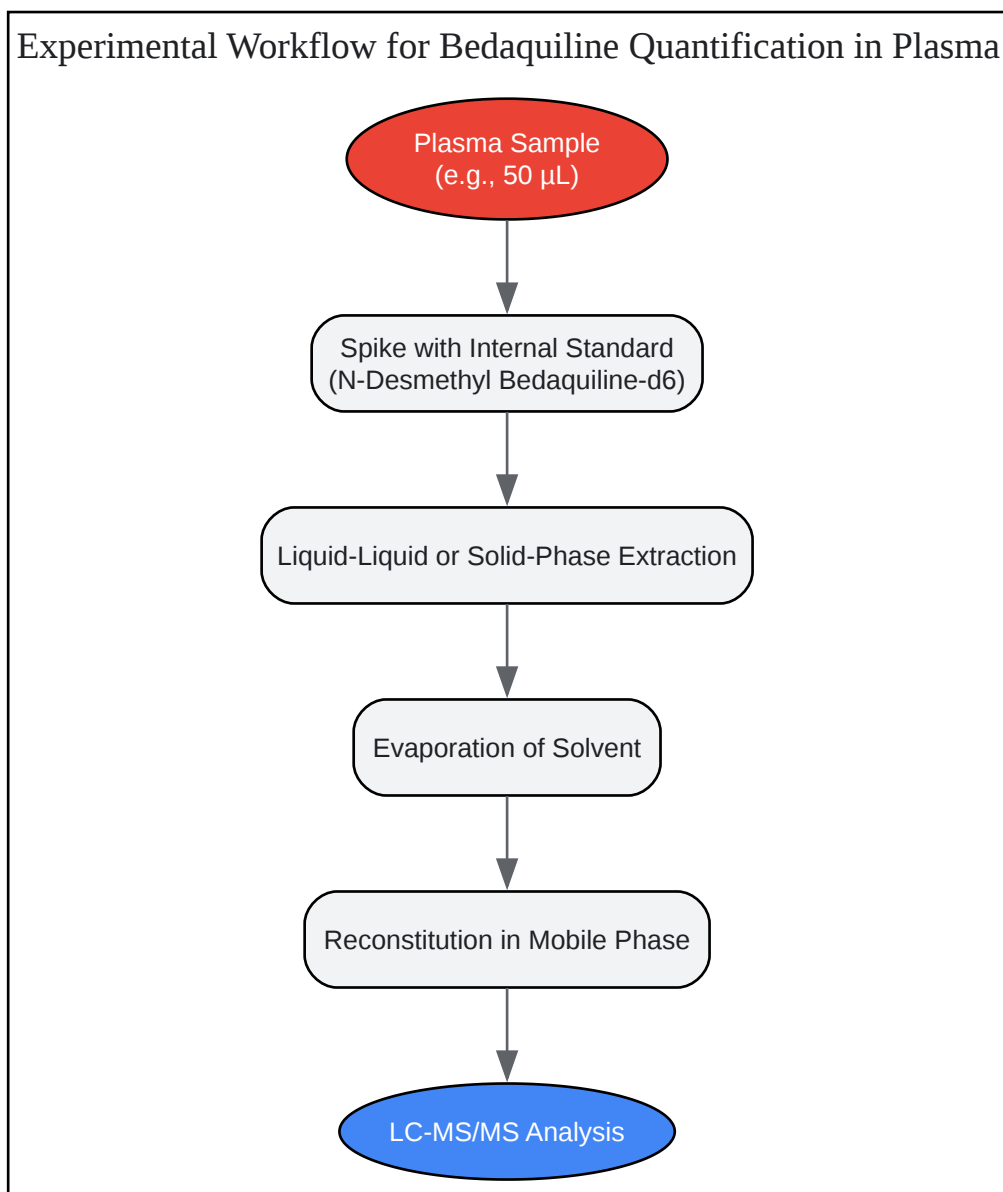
Experimental Workflow for Bedaquiline Quantification in Plasma

Plasma Sample
(e.g., 50 µL)

Spike with Internal Standard
(N-Desmethyl Bedaquiline-d6)

Liquid-Liquid or Solid-Phase Extraction

Evaporation of Solvent

Reconstitution in Mobile Phase

LC-MS/MS Analysis